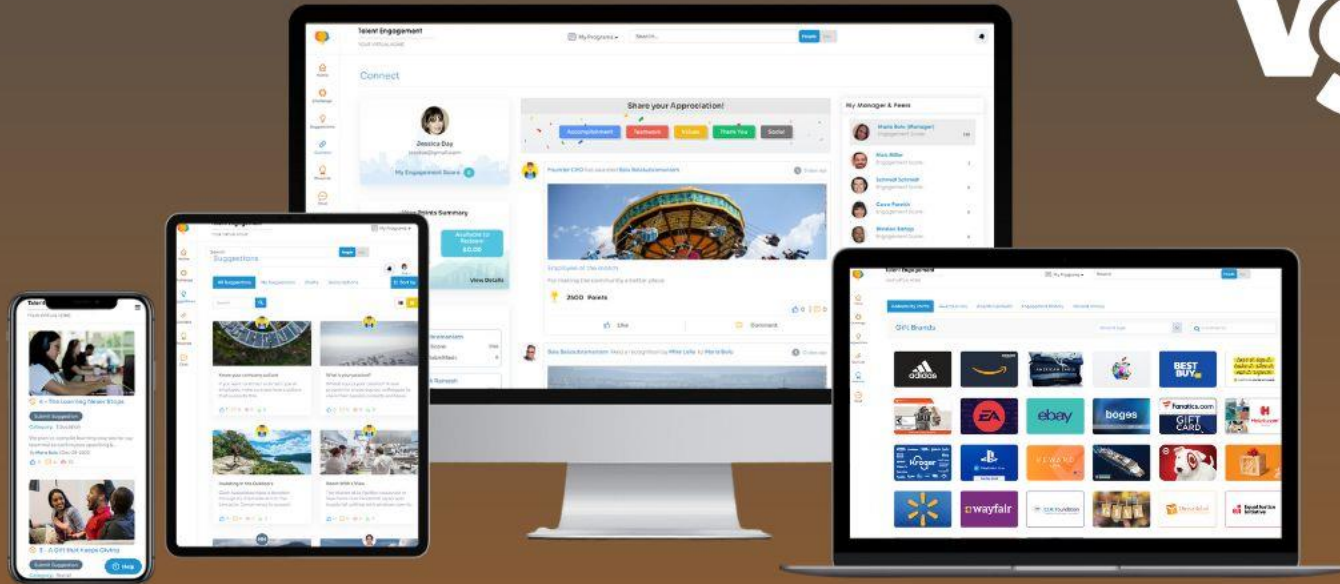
Talent Engagement
YOUR VIRTUAL HOME
My Programs
Search
Home
Challenge
Suggestions
Connect
Rewards
Chat
Connect
Jessica Day
My Engagement Score
View Points Summary
Available to Redeem
$0.00
View Details
Share your Appreciation!
Accomplishment
Teamwork
Values
Thank You
Social
Founder CEO has awarded Bala Balasubramaniam
Employee of the month
For making the community a better place
2500 Points
Like
Comment
Bala Balasubramaniam liked a recognition by Mike Lalla to Maria Bolo
My Manager & Peers
Maria Bolo (Manager)
Engagement Score
Nick Miller
Engagement Score
Schmidt Schmidt
Engagement Score
Cece Parekh
Engagement Score
Winston Bishop
Engagement Score

Suggestions
All Suggestions
My Suggestions
Drafts
Know your company culture
What is your purpose?
Investing in the Outdoors
Room With a View

4 - The Learning Never Stops
Submit Suggestion
Category - Education
5 - A Gift that Keeps Giving
Submit Suggestion
Help

Talent Engagement
My Programs
Search
Gift Brands
adidas
amazon
BEST BUY
EA
ebay
boges
Fanatics.com
GIFT CARD
Kroger
wayfair